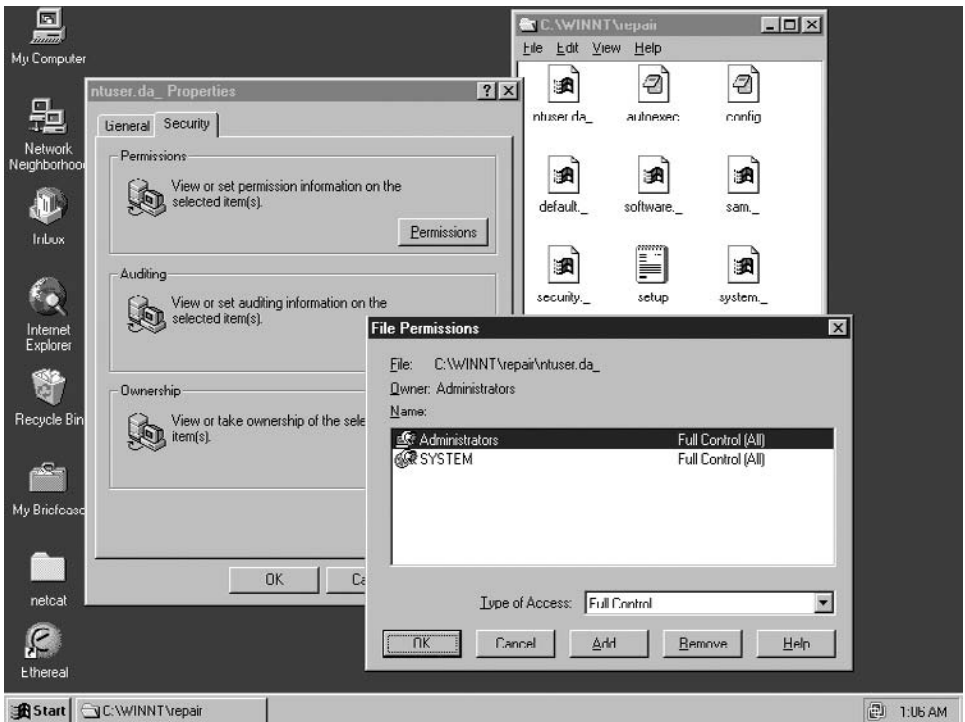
My Computer

Network Neighborhoo

Inbox

Internet Explorer

Recycle Bin

My Briefcase

netcat

Ethereal

ntuser.da_ Properties

?

General Security

Permissions

View or set permission information on the selected item(s).

Permissions

Auditing

View or set auditing information on the selected item(s).

Ownership

View or take ownership of the sele item(s).

OK

Ca

C:\WINNT\repair

File Edit View Help

ntuser.da_

autoexec

config

default._

software._

sam._

security._

setup

system._

File Permissions

File: C:\WINNT\repair\ntuser.da_

Owner: Administrators

Name:

| | |
|---|---|
| Administrators | Full Control (All) |
| SYSTEM | Full Control (All) |

Type of Access: Full Control

OK Cancel Add Remove Help

Start C:\WINNT\repair 1:06 AM